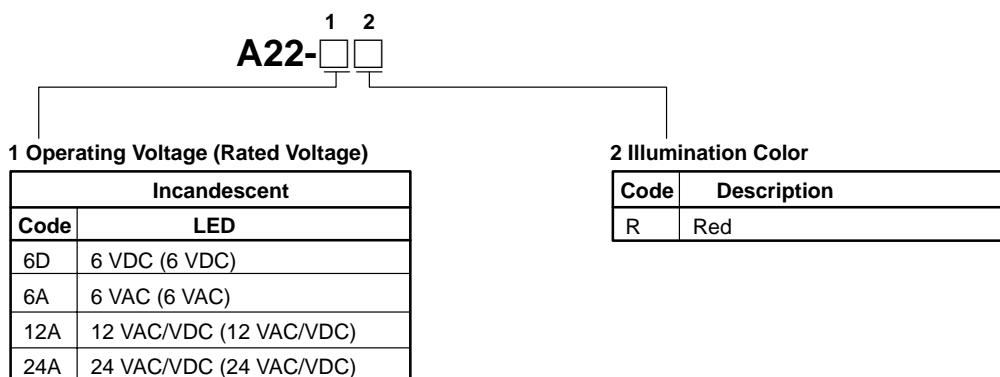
1 2
A22-□□

1 Operating Voltage (Rated Voltage)

| Incandescent | |
|---|---|
| Code | LED |
| 6D | 6 VDC (6 VDC) |
| 6A | 6 VAC (6 VAC) |
| 12A | 12 VAC/VDC (12 VAC/VDC) |
| 24A | 24 VAC/VDC (24 VAC/VDC) |

2 Illumination Color

| Code | Description |
|---|---|
| R | Red |